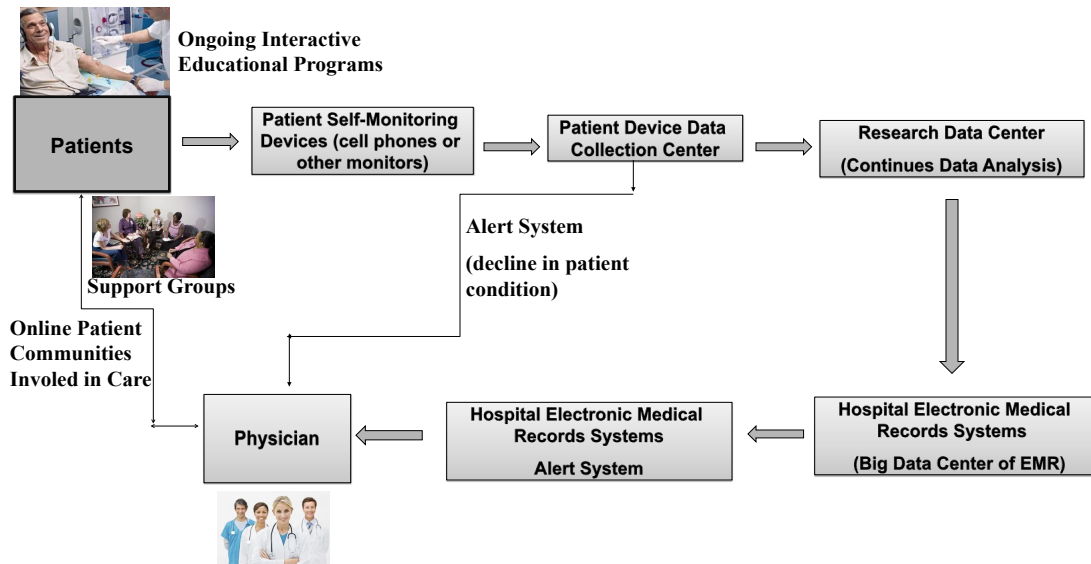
Ongoing Interactive Educational Programs

Patients

Patient Self-Monitoring Devices (cell phones or other monitors)

Patient Device Data Collection Center

Research Data Center (Continues Data Analysis)

Alert System

(decline in patient condition)

Support Groups

Online Patient Communities Involed in Care

Physician

Hospital Electronic Medical Records Systems

Alert System

Hospital Electronic Medical Records Systems

(Big Data Center of EMR)